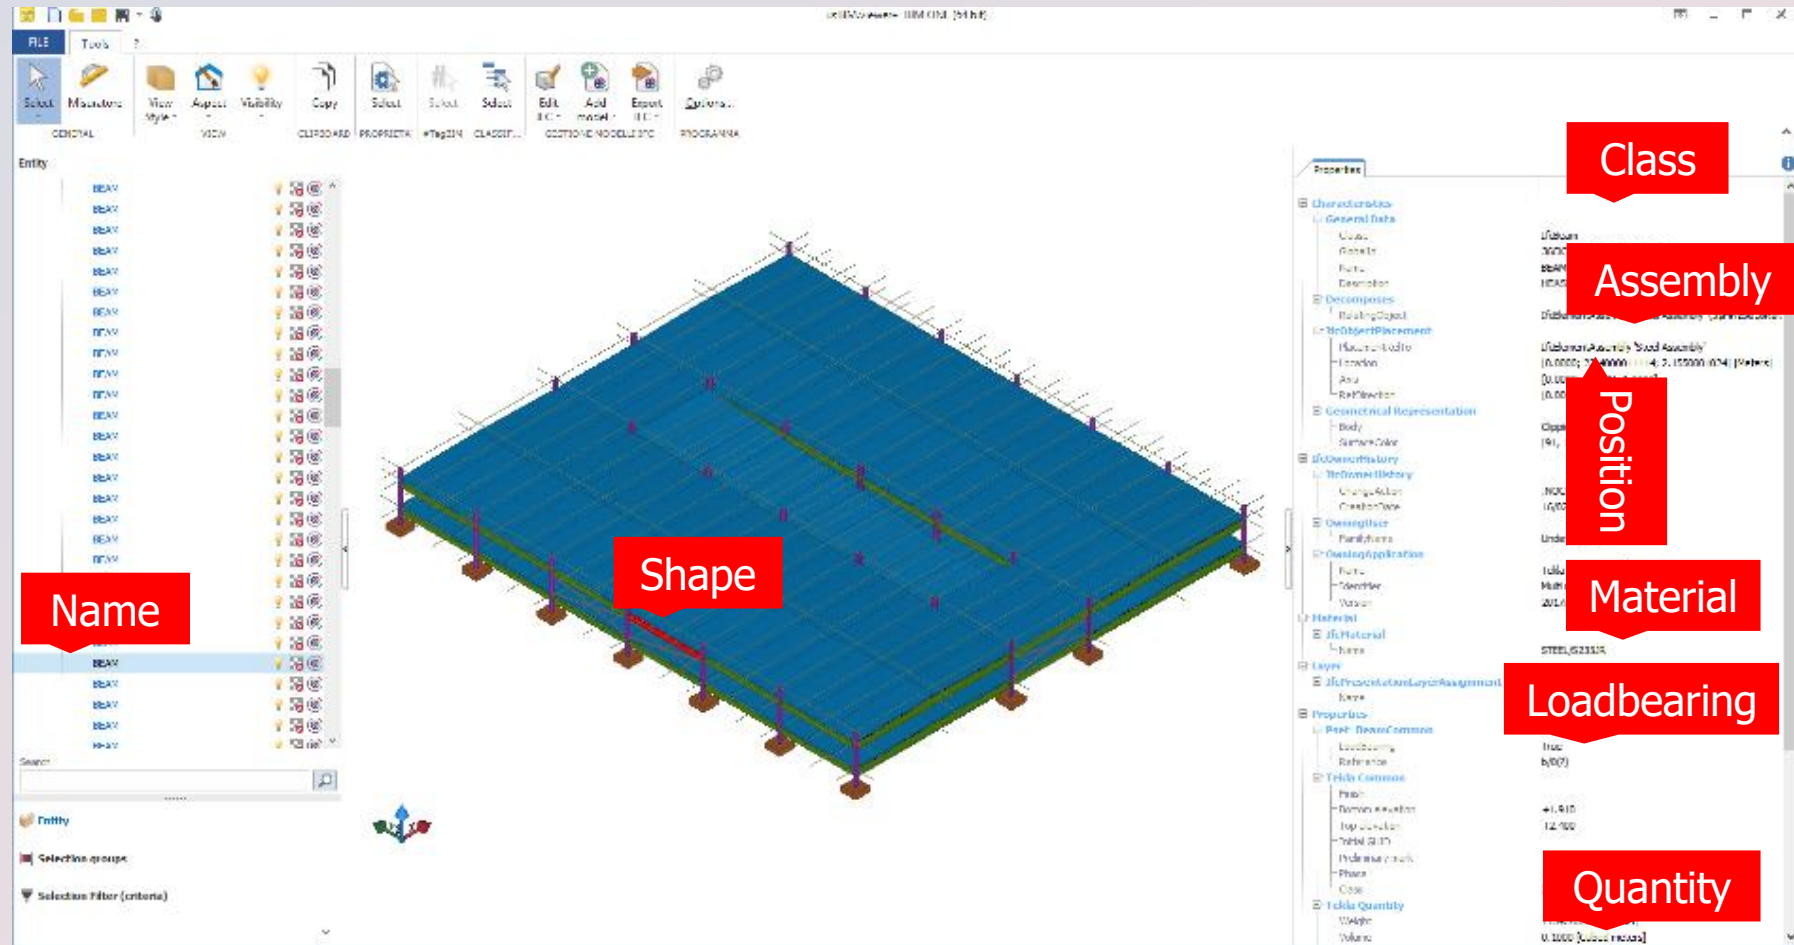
FILE Tools ?

Select Measure View Style Aspect Visibility Copy Select Select Select Edit IFC Add model Export IFC Options

GENERAL VIEW CLIPBOARD PROPRIETÀ #TagIIM CLASSIF... GESTIONE MODELLI IFC PROGRAMMA

Entity

BEAM
BEAM
BEAM
BEAM
BEAM
BEAM
BEAM
BEAM
BEAM
BEAM
BEAM
BEAM
BEAM
BEAM
BEAM
BEAM
BEAM
BEAM
BEAM
BEAM
BEAM
BEAM
BEAM
BEAM
BEAM
BEAM
BEAM
BEAM

Search

Entity

Selection groups

Selection Filter (criteria)

Name

Shape

Properties

Characteristics
General Data
Class
Globalid
Name
Description
Decomposes
RelatingObject
IfcObjectPlacement
PlacementRelTo
Location
Axis
RefDirection
Geometrical Representation
Body
SurfaceColor
IfcOwnerHistory
IfcOwnerHistory
ChangeAction
CreationDate
OwningUser
FamilyName
OwningApplication
Name
Identifier
Version
Material
IfcMaterial
Name
Layer
IfcPresentationLayerAssignment
Name
Properties
Pset_BeamCommon
LoadBearing
Reference
Tekla Common
Finish
Bottom elevation
Top elevation
Initial GUID
Preliminary mark
Phase
Class
Tekla Quantity
Weight
Volume

IfcBeam
BEAM
IfcElementAssembly
IfcElementAssembly 'Steel Assembly'
STEEL/S235JR
True
b/0(?)
+1.910
12.400
0.1000 [Cubic meters]

Class

Assembly

Position

Material

Loadbearing

Quantity